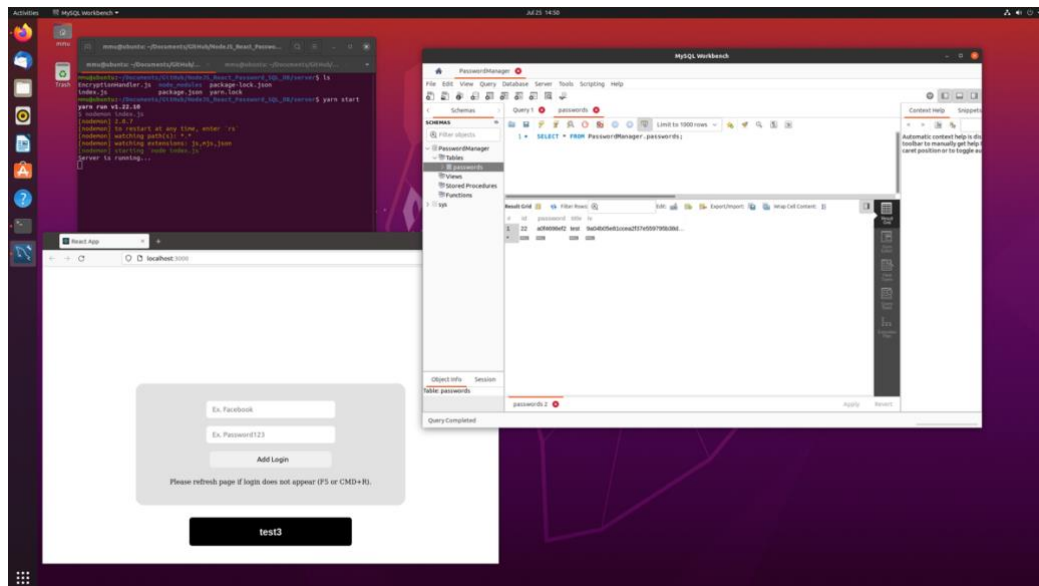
Activities MySQL Workbench ▾ Jul 25 14:50

mmu

Trash

mmu@ubuntu: ~/Documents/GitHub/NodeJS_React_Passwo...

mmu@ubuntu: ~/Documents/GitHub/... mmu@ubuntu: ~/Documents/GitHub/...

mmu@ubuntu:~/Documents/GitHub/NodeJS_React_Password_SQL_DB/server$ ls
EncryptionHandler.js node_modules package-lock.json
index.js package.json yarn.lock
mmu@ubuntu:~/Documents/GitHub/NodeJS_React_Password_SQL_DB/server$ yarn start
yarn run v1.22.10
$ nodemon index.js
[nodemon] 2.0.7
[nodemon] to restart at any time, enter `rs`
[nodemon] watching path(s): *.*
[nodemon] watching extensions: js,mjs,json
[nodemon] starting `node index.js`
Server is running...

MySQL Workbench

PasswordManager

File Edit View Query Database Server Tools Scripting Help

Schemas Query 1 passwords

SCHEMAS

Filter objects

PasswordManager
Tables
passwords
Views
Stored Procedures
Functions
sys

Limit to 1000 rows

1 • SELECT * FROM PasswordManager.passwords;

Context Help Snippets

Automatic context help is dis toolbar to manually get help f caret position or to toggle au

Result Grid Filter Rows: Edit: Export/Import: Wrap Cell Content:

| # | id | password | title | iv |
|---|---|---|---|---|
| 1 | 22 | a0fb698ef2 | test | 9a04b05e61ccea2f37e559795b38d... |
| * | NULL | NULL | NULL | NULL |

Result Grid

Object Info Session

Table: passwords

passwords 2

Apply Revert

Query Completed

React App

localhost:3000

Ex. Facebook

Ex. Password123

Add Login

Please refresh page if login does not appear (F5 or CMD+R).

test3